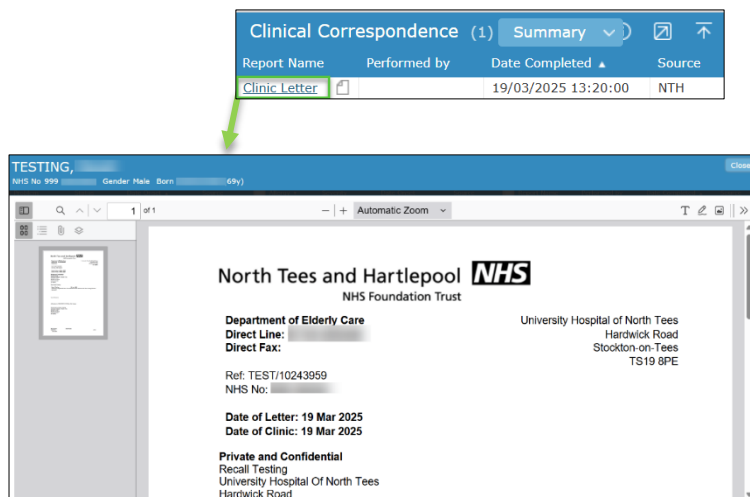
Clinical Correspondence (1) Summary

| Report Name | | Performed by | Date Completed ▲ | Source |
|---|---|---|---|---|
| Clinic Letter | | | 19/03/2025 13:20:00 | NTH |

TESTING, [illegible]
NHS No 999 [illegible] Gender Male Born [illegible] 69y)

Close

1 of 1

— | + Automatic Zoom

North Tees and Hartlepool NHS
NHS Foundation Trust

Department of Elderly Care
Direct Line: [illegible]
Direct Fax:

University Hospital of North Tees
Hardwick Road
Stockton-on-Tees
TS19 8PE

Ref: TEST/10243959
NHS No: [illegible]

Date of Letter: 19 Mar 2025
Date of Clinic: 19 Mar 2025

Private and Confidential
Recall Testing
University Hospital Of North Tees
Hardwick Road